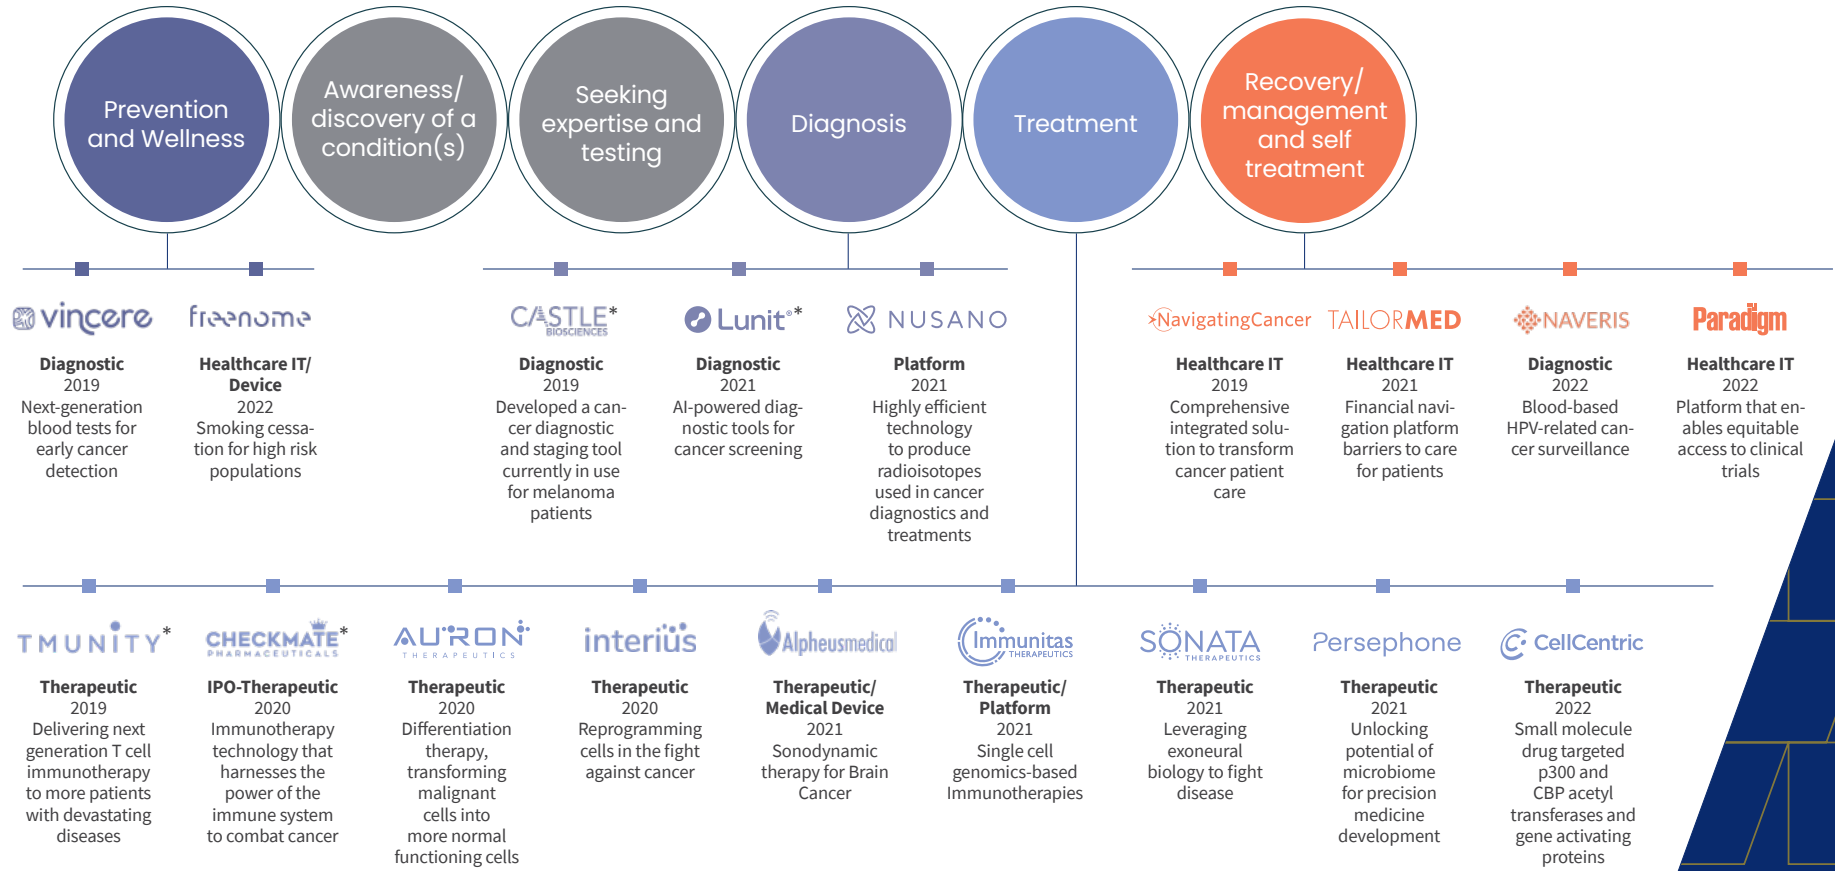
Prevention and Wellness

Awareness/ discovery of a condition(s)

Seeking expertise and testing

Diagnosis

Treatment

Recovery/ management and self treatment

vincere
Diagnostic
2019
Next-generation blood tests for early cancer detection

freenome
Healthcare IT/ Device
2022
Smoking cessation for high risk populations

CASTLE* BIOSCIENCES
Diagnostic
2019
Developed a cancer diagnostic and staging tool currently in use for melanoma patients

Lunit*
Diagnostic
2021
AI-powered diagnostic tools for cancer screening

NUSANO
Platform
2021
Highly efficient technology to produce radioisotopes used in cancer diagnostics and treatments

NavigatingCancer
Healthcare IT
2019
Comprehensive integrated solution to transform cancer patient care

TAILORMED
Healthcare IT
2021
Financial navigation platform barriers to care for patients

NAVERIS
Diagnostic
2022
Blood-based HPV-related cancer surveillance

Paradigm
Healthcare IT
2022
Platform that enables equitable access to clinical trials

TMUNITY*
Therapeutic
2019
Delivering next generation T cell immunotherapy to more patients with devastating diseases

CHECKMATE* PHARMACEUTICALS
IPO-Therapeutic
2020
Immunotherapy technology that harnesses the power of the immune system to combat cancer

AURON THERAPEUTICS
Therapeutic
2020
Differentiation therapy, transforming malignant cells into more normal functioning cells

interius
Therapeutic
2020
Reprogramming cells in the fight against cancer

Alpheusmedical
Therapeutic/ Medical Device
2021
Sonodynamic therapy for Brain Cancer

Immunitas THERAPEUTICS
Therapeutic/ Platform
2021
Single cell genomics-based Immunotherapies

SONATA THERAPEUTICS
Therapeutic
2021
Leveraging exoneural biology to fight disease

Persephone
Therapeutic
2021
Unlocking potential of microbiome for precision medicine development

CellCentric
Therapeutic
2022
Small molecule drug targeted p300 and CBP acetyl transferases and gene activating proteins